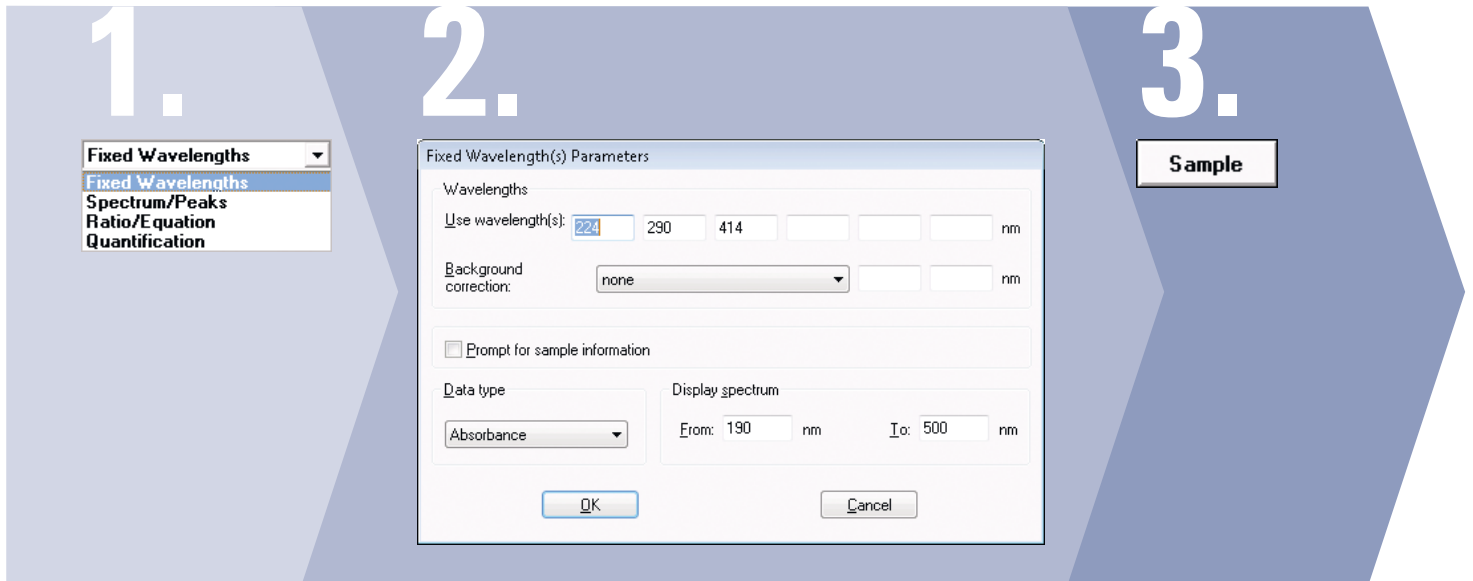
1.

Fixed Wavelengths

Fixed Wavelengths
Spectrum/Peaks
Ratio/Equation
Quantification

2.

Fixed Wavelength(s) Parameters

Wavelengths

Use wavelength(s): 224 290 414 nm

Background correction: none nm

Prompt for sample information

Data type

Absorbance

Display spectrum

From: 190 nm To: 500 nm

OK Cancel

3.

Sample